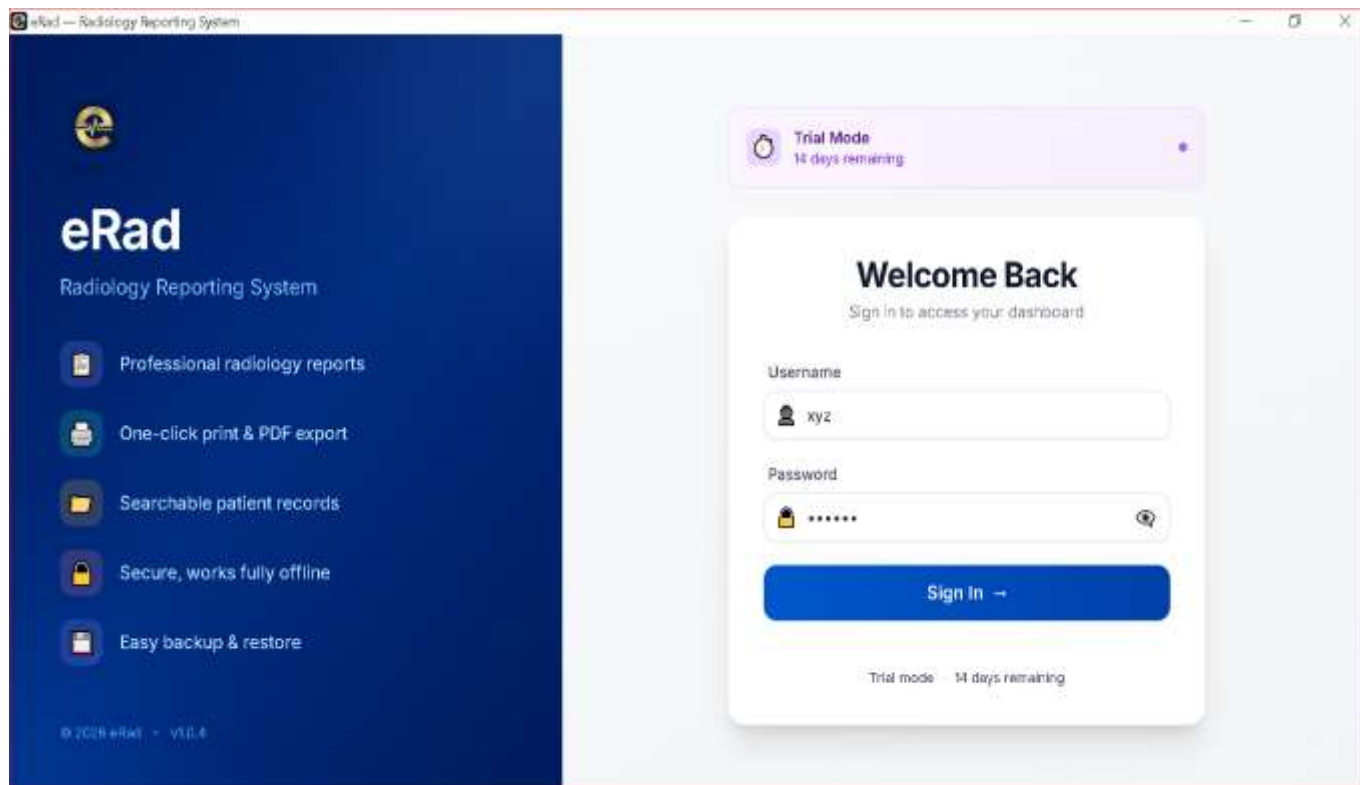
eRad — Radiology Reporting System

eRad

Radiology Reporting System

Professional radiology reports

One-click print & PDF export

Searchable patient records

Secure, works fully offline

Easy backup & restore

© 2026 eRad · v1.0.4

Trial Mode
14 days remaining

Welcome Back

Sign in to access your dashboard

Username

xyz

Password

••••••

Sign In →

Trial mode · 14 days remaining